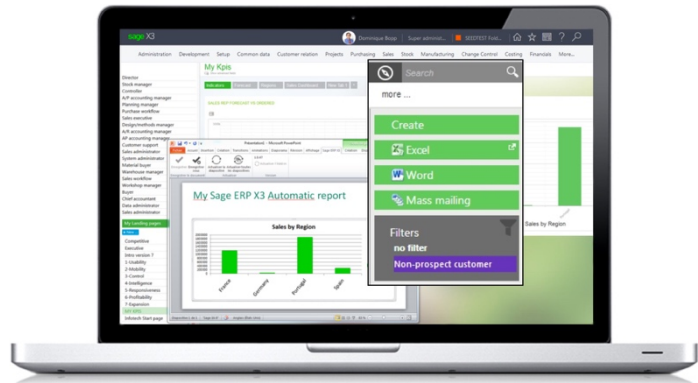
sage X3

Dominique Bupp | Super administ... | SEEDTEST fold...

Administration Development Setup Common data Customer relation Projects Purchasing Sales Stock Manufacturing Change Control Costing Financials More...

My Kpis

Director
Stock manager
Controller
A/P accounting manager
Planning manager
Purchase workflow
Sales executive
Design/methods manager
A/R accounting manager
AP accounting manager
Customer support
Sales administrator
System administrator
Material buyer
Warehouse manager
Sales workflow
Workshop manager
Buyer
Chief accountant
Data administrator
Sales administrator

My Landing pages
Competitive
Executive
Intro version 7
1-Usability
2-Mobility
3-Control
4-Intelligence
5-Responsiveness
6-Profitability
7-Expansion
Inbound Start page

SALES REP FORECAST VS ORDERED

My Sage ERP X3 Automatic report

Sales by Region

France
Germany
Portugal
Spain

Sales by Region

Search

more ...

Create

Excel

Word

Mass mailing

Filters

no filter

Non-prospect customer